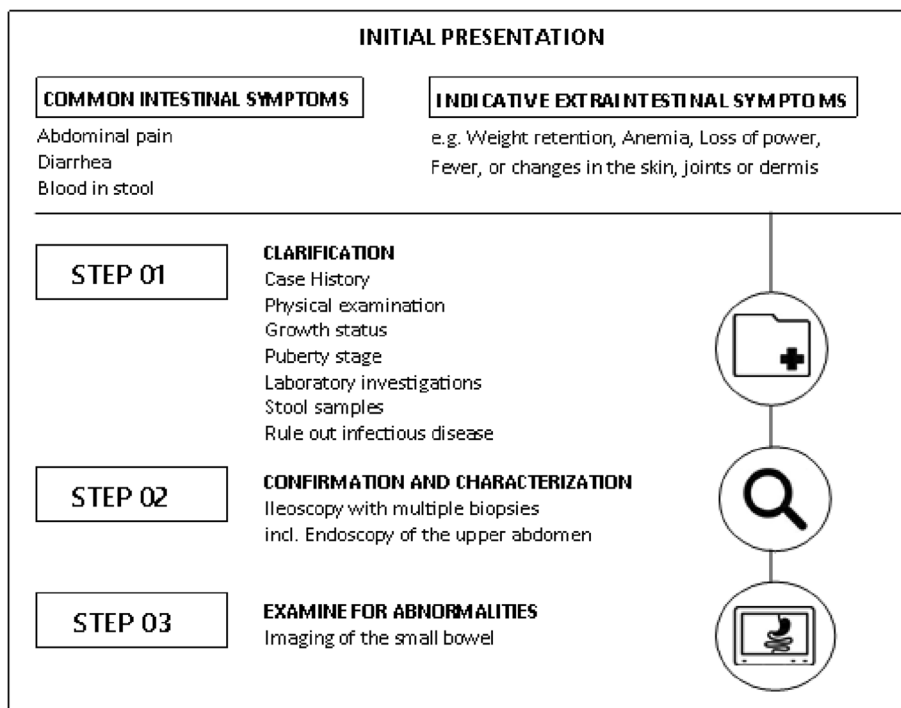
INITIAL PRESENTATION

COMMON INTESTINAL SYMPTOMS

Abdominal pain
Diarrhea
Blood in stool

INDICATIVE EXTRAINTESTINAL SYMPTOMS

e.g. Weight retention, Anemia, Loss of power, Fever, or changes in the skin, joints or dermis

STEP 01

CLARIFICATION
Case History
Physical examination
Growth status
Puberty stage
Laboratory investigations
Stool samples
Rule out infectious disease

STEP 02

CONFIRMATION AND CHARACTERIZATION
Ileoscopy with multiple biopsies
incl. Endoscopy of the upper abdomen

STEP 03

EXAMINE FOR ABNORMALITIES
Imaging of the small bowel